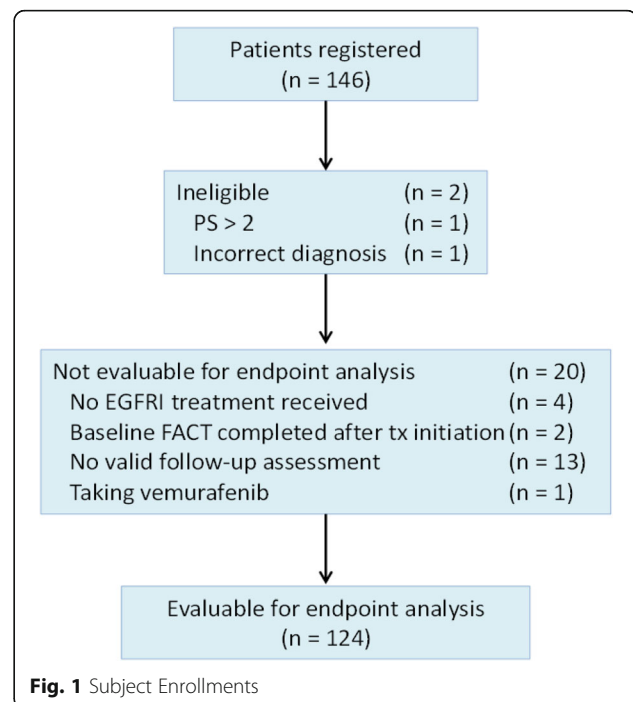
Patients registered
(n = 146)

Ineligible (n = 2)
PS > 2 (n = 1)
Incorrect diagnosis (n = 1)

Not evaluable for endpoint analysis (n = 20)
No EGFRI treatment received (n = 4)
Baseline FACT completed after tx initiation (n = 2)
No valid follow-up assessment (n = 13)
Taking vemurafenib (n = 1)

Evaluable for endpoint analysis
(n = 124)

**Fig. 1** Subject Enrollments